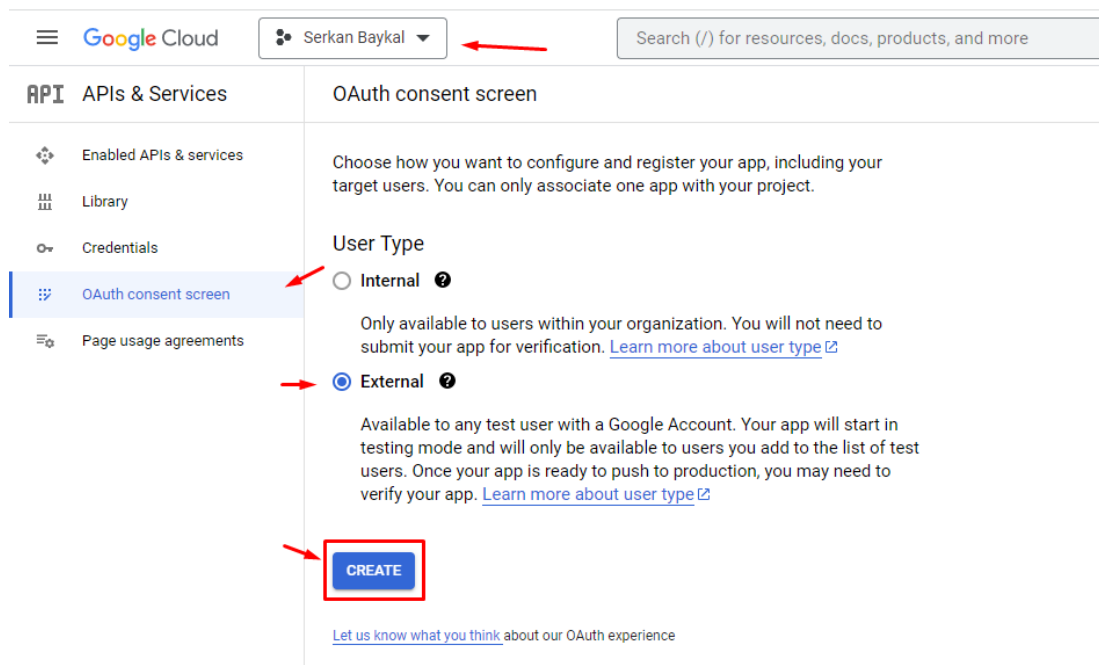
Google Cloud

Serkan Baykal

Search (/) for resources, docs, products, and more

API APIs & Services

Enabled APIs & services

Library

Credentials

OAuth consent screen

Page usage agreements

OAuth consent screen

Choose how you want to configure and register your app, including your target users. You can only associate one app with your project.

User Type

Internal

Only available to users within your organization. You will not need to submit your app for verification. Learn more about user type

External

Available to any test user with a Google Account. Your app will start in testing mode and will only be available to users you add to the list of test users. Once your app is ready to push to production, you may need to verify your app. Learn more about user type

CREATE

Let us know what you think about our OAuth experience